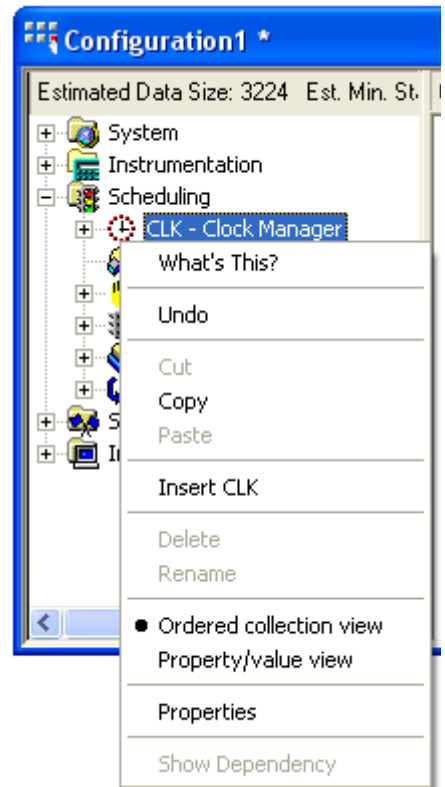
Configuration1 *

Estimated Data Size: 3224 Est. Min. St

System
Instrumentation
Scheduling
CLK - Clock Manager
S
I

What's This?
Undo
Cut
Copy
Paste
Insert CLK
Delete
Rename
Ordered collection view
Property/value view
Properties
Show Dependency